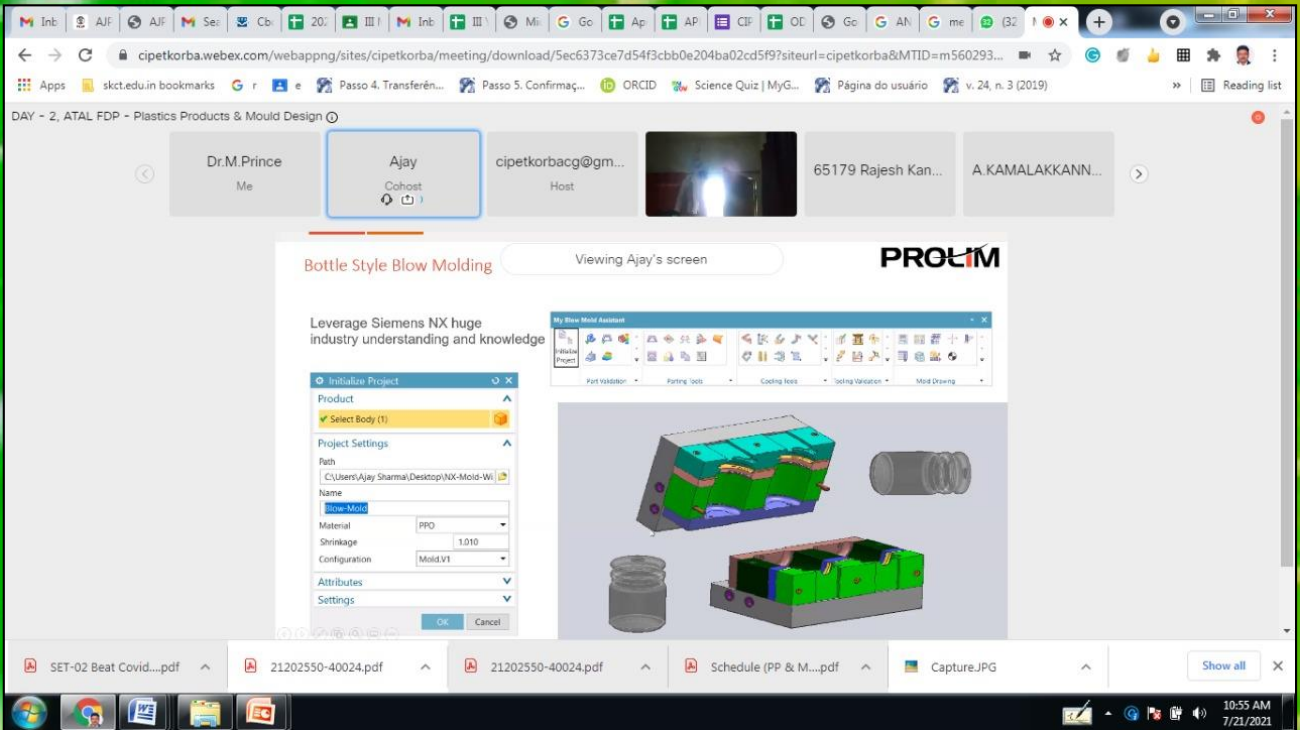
Inb AJF AJF Sea Cb 202 III Inb III Mi Go Ap AP CIF OD Go AN me (32

cipetkorba.webex.com/webappng/sites/cipetkorba/meeting/download/5ec6373ce7d54f3cbb0e204ba02cd5f9?siteurl=cipetkorba&MTID=m560293...

Apps skct.edu.in bookmarks G r e Passo 4. Transferên... Passo 5. Confirmaç... ORCID Science Quiz | MyG... Página do usuário v. 24, n. 3 (2019) » Reading list

DAY - 2, ATAL FDP - Plastics Products & Mould Design

Dr.M.Prince
Me

Ajay
Cohost

cipetkorbacg@gm...
Host

65179 Rajesh Kan...

A.KAMALAKKANN...

Bottle Style Blow Molding

Viewing Ajay's screen

PROLIM

Leverage Siemens NX huge industry understanding and knowledge

My Blow Mold Assistant

Initialize Project

Part Validation Parting Tools Cooling Tools Cooling Validation Mold Drawing

Initialize Project

Product

Select Body (1)

Project Settings

Path

C:\Users\Ajay Sharma\Desktop\NX-Mold-Wi

Name

Blow-Mold

Material PPO

Shrinkage 1.010

Configuration Mold.V1

Attributes

Settings

OK Cancel

SET-02 Beat Covid....pdf

21202550-40024.pdf

21202550-40024.pdf

Schedule (PP & M....pdf

Capture.JPG

Show all

10:55 AM
7/21/2021